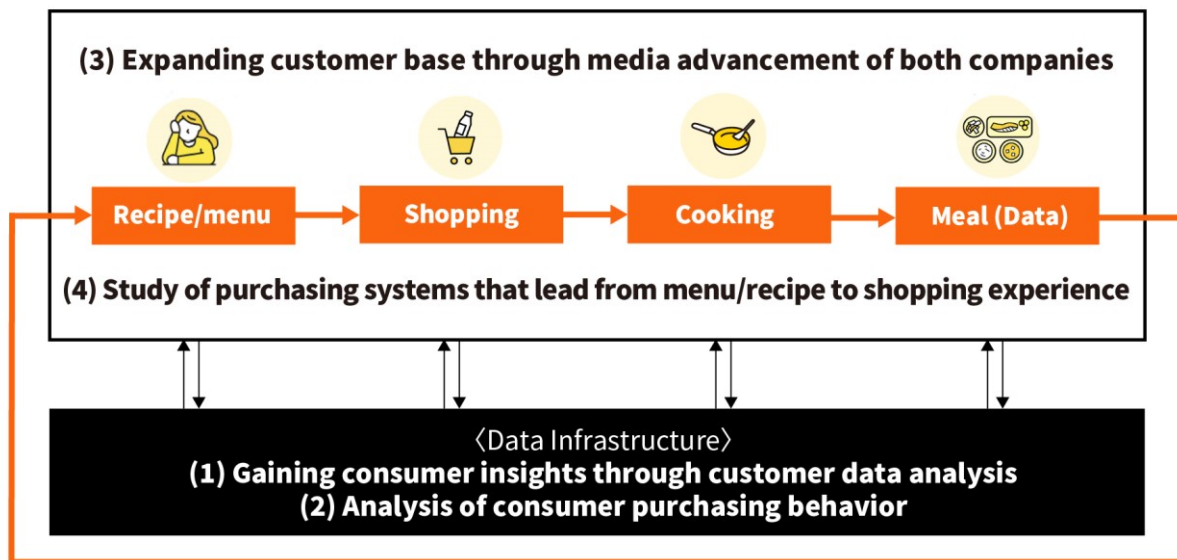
(3) Expanding customer base through media advancement of both companies

Recipe/menu

Shopping

Cooking

Meal (Data)

(4) Study of purchasing systems that lead from menu/recipe to shopping experience

〈Data Infrastructure〉
(1) Gaining consumer insights through customer data analysis
(2) Analysis of consumer purchasing behavior